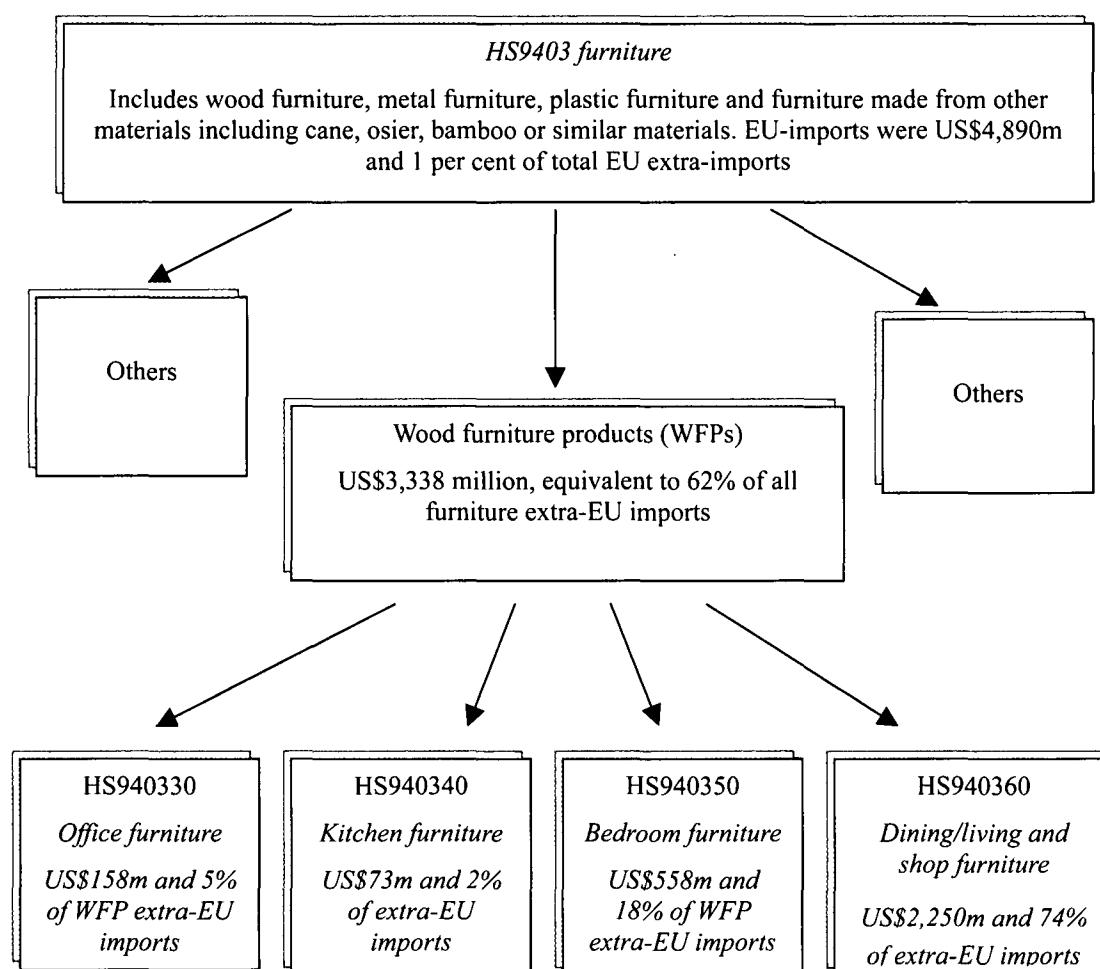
HS9403 furniture

Includes wood furniture, metal furniture, plastic furniture and furniture made from other materials including cane, osier, bamboo or similar materials. EU-imports were US$4,890m and 1 per cent of total EU extra-imports

Others

Others

Wood furniture products (WFPs)

US$3,338 million, equivalent to 62% of all furniture extra-EU imports

HS940330

Office furniture

US$158m and 5% of WFP extra-EU imports

HS940340

Kitchen furniture

US$73m and 2% of extra-EU imports

HS940350

Bedroom furniture

US$558m and 18% of WFP extra-EU imports

HS940360

Dining/living and shop furniture

US$2,250m and 74% of extra-EU imports